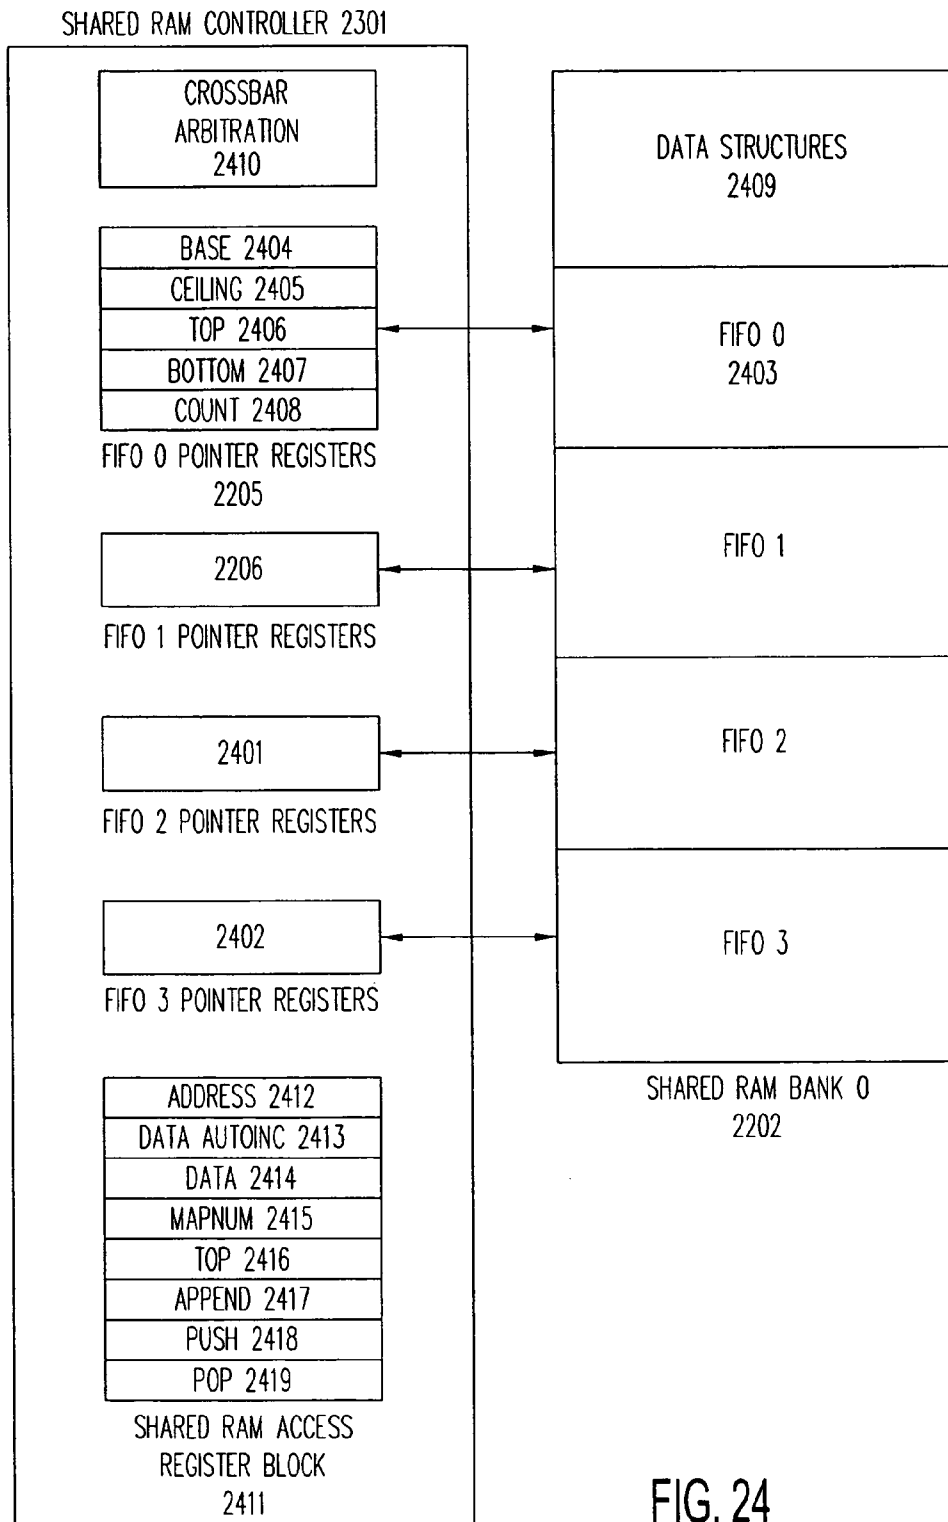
SHARED RAM CONTROLLER 2301

CROSSBAR ARBITRATION 2410

BASE 2404
CEILING 2405
TOP 2406
BOTTOM 2407
COUNT 2408

FIFO 0 POINTER REGISTERS 2205

2206

FIFO 1 POINTER REGISTERS

2401

FIFO 2 POINTER REGISTERS

2402

FIFO 3 POINTER REGISTERS

ADDRESS 2412
DATA AUTOINC 2413
DATA 2414
MAPNUM 2415
TOP 2416
APPEND 2417
PUSH 2418
POP 2419

SHARED RAM ACCESS REGISTER BLOCK 2411

DATA STRUCTURES 2409

FIFO 0 2403

FIFO 1

FIFO 2

FIFO 3

SHARED RAM BANK 0 2202

FIG. 24